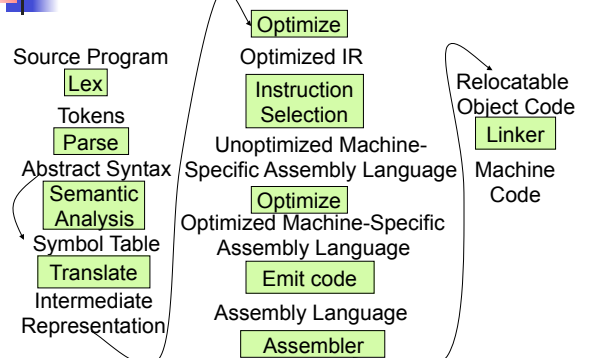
Source Program
Lex
Tokens
Parse
Abstract Syntax
Semantic Analysis
Symbol Table
Translate
Intermediate Representation

Optimize
Optimized IR
Instruction Selection
Unoptimized Machine-Specific Assembly Language
Optimize
Optimized Machine-Specific Assembly Language
Emit code
Assembly Language
Assembler

Relocatable Object Code
Linker
Machine Code